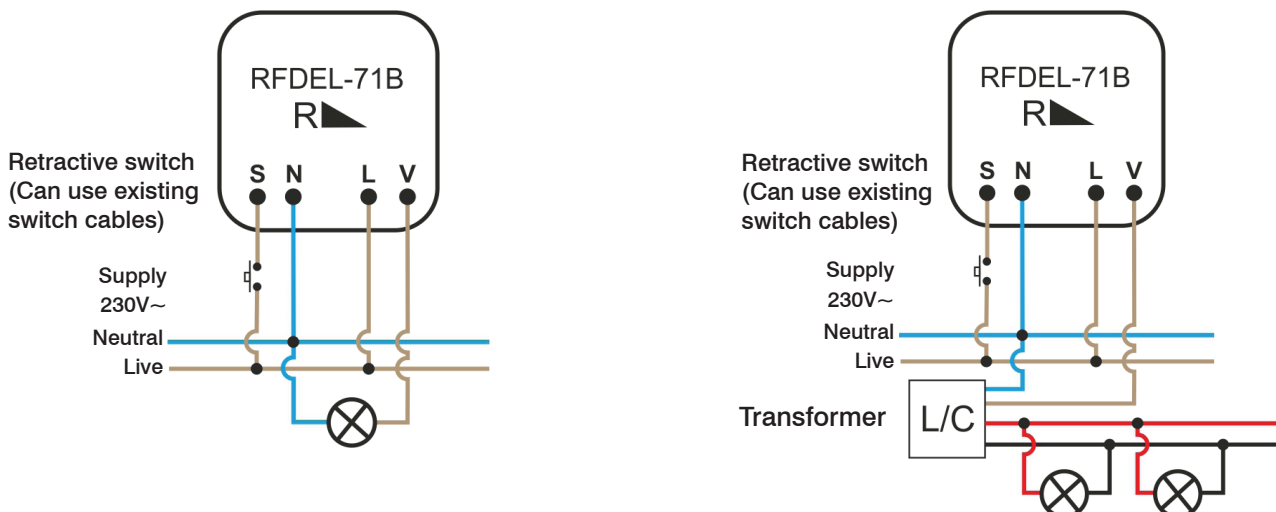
RFDEL-71B
R

Retractive switch (Can use existing switch cables)

S N L V

Supply 230V~

Neutral

Live

RFDEL-71B
R

Retractive switch (Can use existing switch cables)

S N L V

Supply 230V~

Neutral

Live

Transformer

L/C